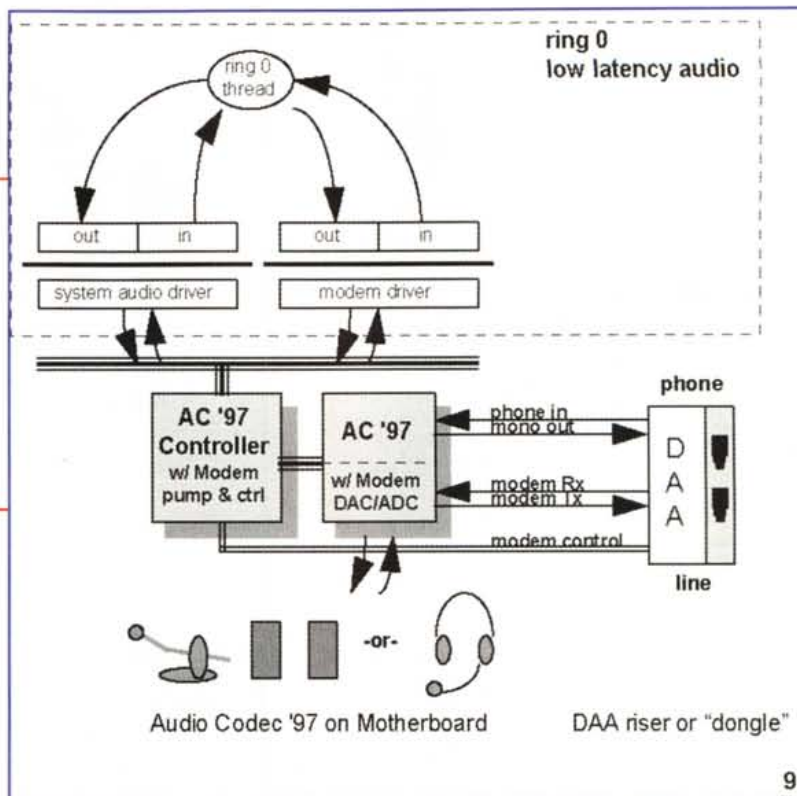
ring 0
low latency audio

ring 0
thread

out
in
out
in

system audio driver
modem driver

AC '97
Controller
w/ Modem
pump & ctrl

AC '97
w/ Modem
DAC/ADC

phone in
mono out
modem Rx
modem Tx
modem control

phone
D
A
A
line

-or-

Audio Codec '97 on Motherboard

DAA riser or "dongle"

9